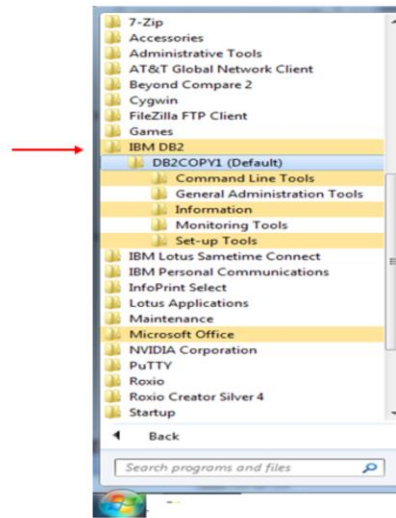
7-Zip
Accessories
Administrative Tools
AT&T Global Network Client
Beyond Compare 2
Cygwin
FileZilla FTP Client
Games
IBM DB2
DB2COPY1 (Default)
Command Line Tools
General Administration Tools
Information
Monitoring Tools
Set-up Tools
IBM Lotus Sametime Connect
IBM Personal Communications
InfoPrint Select
Lotus Applications
Maintenance
Microsoft Office
NVIDIA Corporation
PuTTY
Roxio
Roxio Creator Silver 4
Startup
Back
Search programs and files